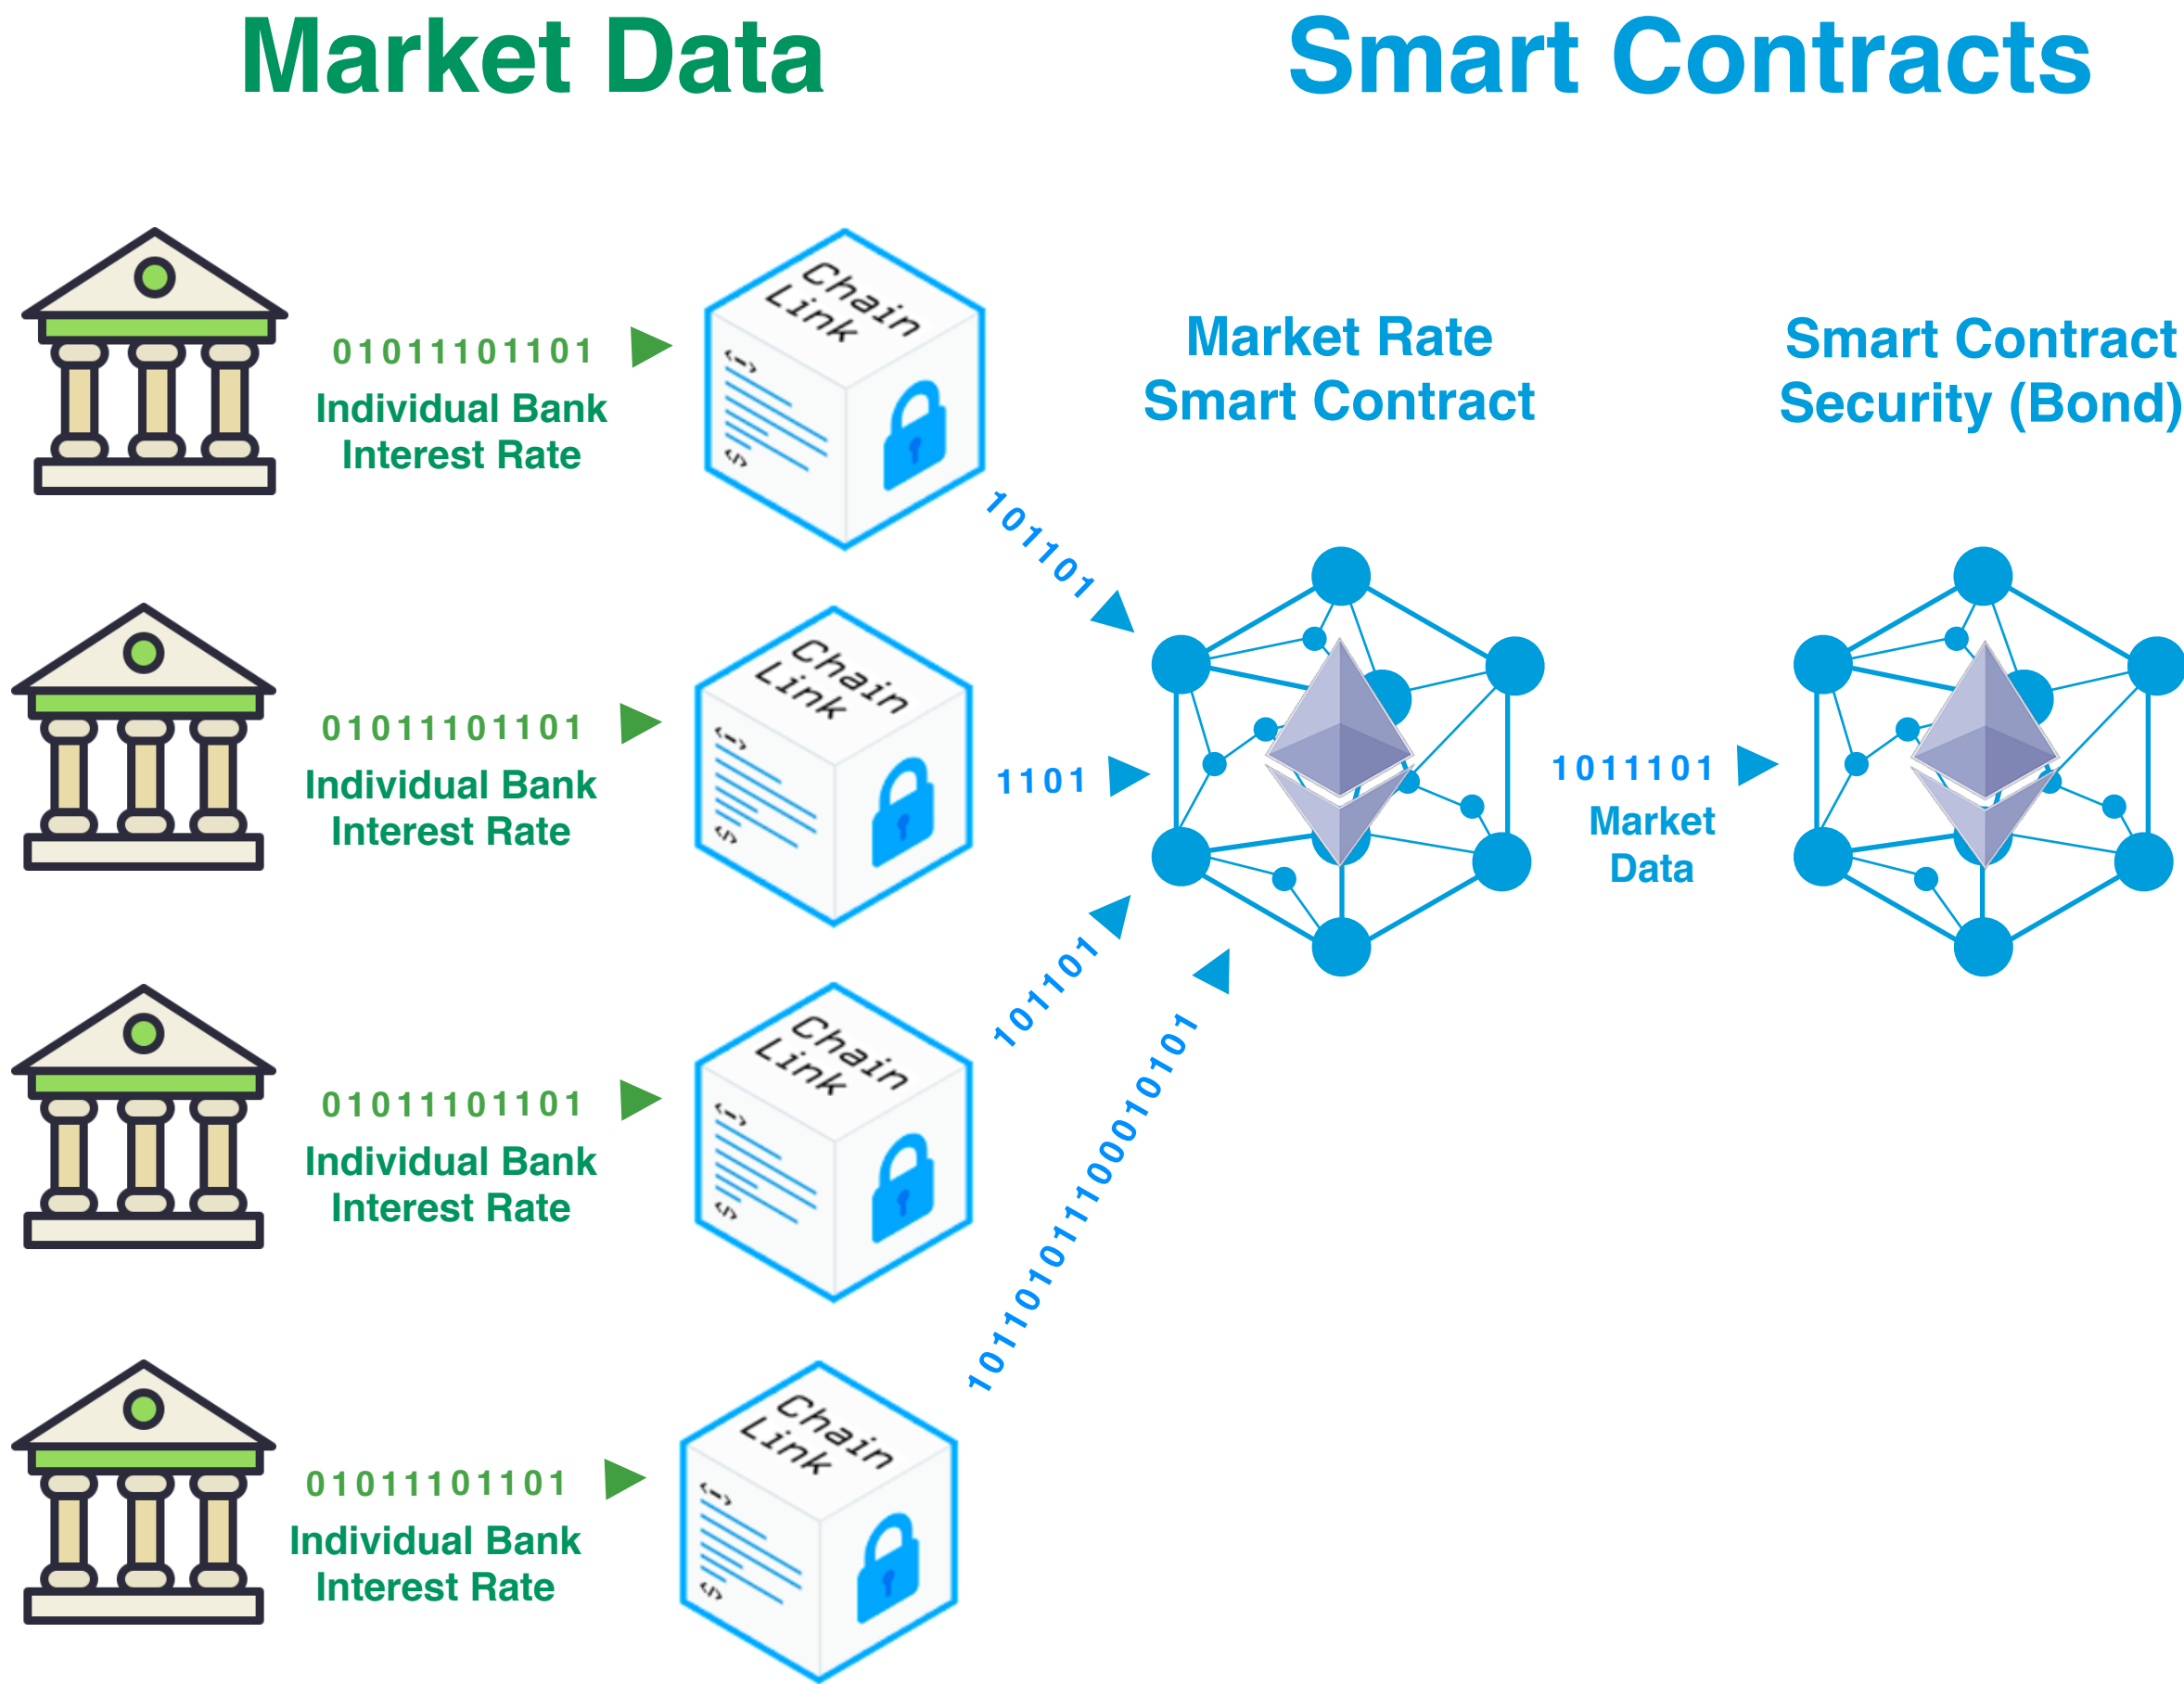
Market Data

Smart Contracts

01011101101
Individual Bank Interest Rate

Chain Link

{ }
$

Market Rate Smart Contract

Smart Contract Security (Bond)

101101

01011101101
Individual Bank Interest Rate

Chain Link

{ }
$

1101

1011101
Market Data

01011101101
Individual Bank Interest Rate

Chain Link

{ }
$

101101

101101011100010101

01011101101
Individual Bank Interest Rate

Chain Link

{ }
$